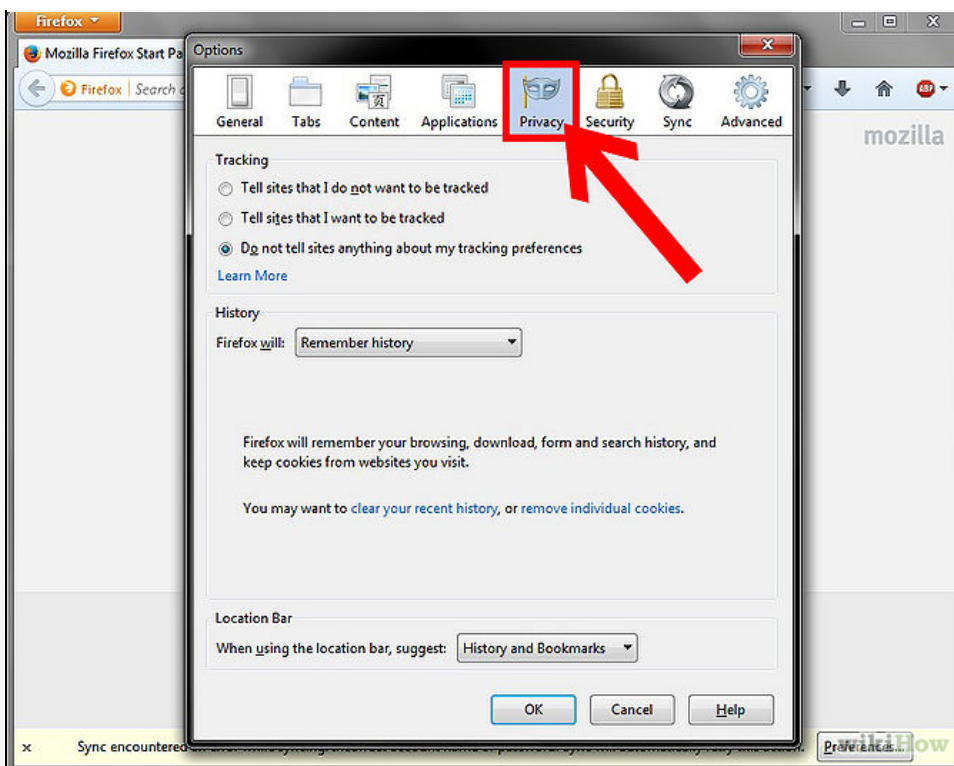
Firefox

Mozilla Firefox Start Pa

Firefox | Search

mozilla

Options

General Tabs Content Applications Privacy Security Sync Advanced

Tracking

Tell sites that I do not want to be tracked

Tell sites that I want to be tracked

Do not tell sites anything about my tracking preferences

Learn More

History

Firefox will: Remember history

Firefox will remember your browsing, download, form and search history, and keep cookies from websites you visit.

You may want to clear your recent history, or remove individual cookies.

Location Bar

When using the location bar, suggest: History and Bookmarks

OK Cancel Help

x Sync encountered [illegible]

Preferences...

wikiHow